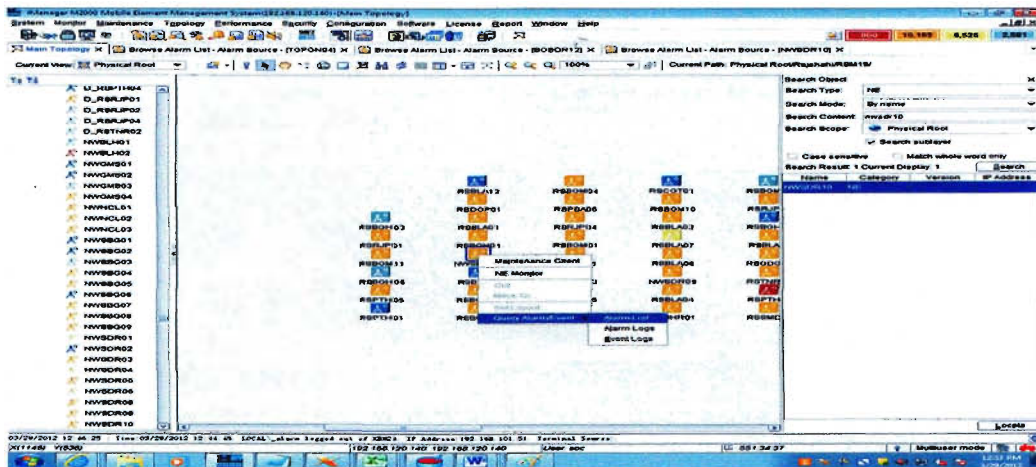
iManager M2000 Mobile Element Management System(192.168.120.140)-[Main Topology]

System Monitor Maintenance Topology Performance Security Configuration Software License Report Window Help

850 10,165 6,526 2,581

Main Topology × Browse Alarm List - Alarm Source - [TOPON04] × Browse Alarm List - Alarm Source - [BOSON12] × Browse Alarm List - Alarm Source - [NWSDR10] ×

Current View: Physical Root | 100% | Current Path: Physical Root/Rajshahi/RSM19/

D_RSPTH04
D_RSRJP01
D_RSRJP02
D_RSRJP03
D_RSTNR02
NWBLH01
NWBLH02
NWGMS01
NWGMS02
NWGMS03
NWGMS04
NWNCL01
NWNCL02
NWNCL03
NWSBG01
NWSBG02
NWSBG03
NWSBG04
NWSBG05
NWSBG06
NWSBG07
NWSBG08
NWSBG09
NWSDR01
NWSDR02
NWSDR03
NWSDR04
NWSDR05
NWSDR06
NWSDR07
NWSDR08
NWSDR09
NWSDR10

RSBLA12 RSBOH04 RSBOT01 RSBOH
RSBDP01 RSPBA05 RSBOM10 RSPJP
RSBOH03 RSBLA01 RSRJP04 RSBLA02 RSBOH
RSRJP01 RSBOH01 RSBLA07 RSBLA
RSBOH11 NWS RSBLA05 RSBOG
RSBOH05 RSB NWSDR09 RSTNR
RSPTH05 RSB RSBLA04 RSPTH
RSPTH01 RSB RSBOH01 RSBMG

Maintenance Client
NE Monitor
Find
Move To
Add object
Query Alarm/Event
Alarm List
Alarm Logs
Event Logs

Search Object
Search Type: NE
Search Mode: By name
Search Content: nwsdr10
Search Scope: Physical Root
Search sublayer
Case sensitive Match whole word only
Search Result: 1 Current Display: 1 Search
Name Category Version IP Address
NWSDR10 NE

Locate

03/29/2012 12:46:25 Time:03/29/2012 12:44:45 LOCAL_admin logged out of XBN24 IP Address:192.168.101.51 Terminal:Source
192.168.120.140 192.168.120.140 User:soc 551:34:37 Multiuser mode
X11448 Y1530